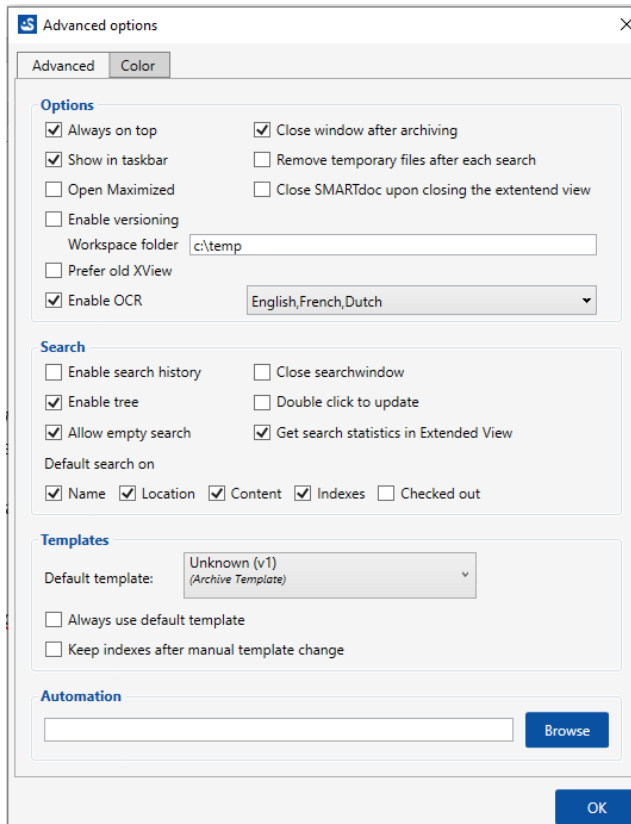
Advanced options
×
Advanced
Color

Options
Always on top
Close window after archiving
Show in taskbar
Remove temporary files after each search
Open Maximized
Close SMARTdoc upon closing the extentend view
Enable versioning
Workspace folder
c:\temp
Prefer old XView
Enable OCR
English,French,Dutch

Search
Enable search history
Close searchwindow
Enable tree
Double click to update
Allow empty search
Get search statistics in Extended View
Default search on
Name
Location
Content
Indexes
Checked out

Templates
Default template:
Unknown (v1)
(Archive Template)
Always use default template
Keep indexes after manual template change

Automation
Browse

OK